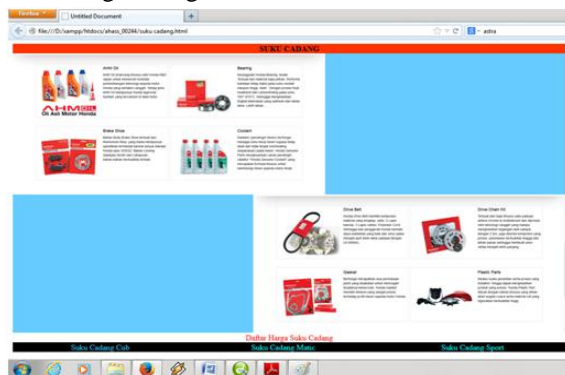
Firefox
Untitled Document
+
file:///D:/xampp/htdocs/ahass_00244/suku-cadang.html
astra

SUKU CADANG

AHM Oil
AHM OIL Oli Asli Motor Honda

Bearing

Brake Shoe

Coolant

Drive Belt

Drive Chain Kit

Gasket

Plastic Parts

Daftar Harga Suku Cadang
Suku Cadang Cub
Suku Cadang Matic
Suku Cadang Sport